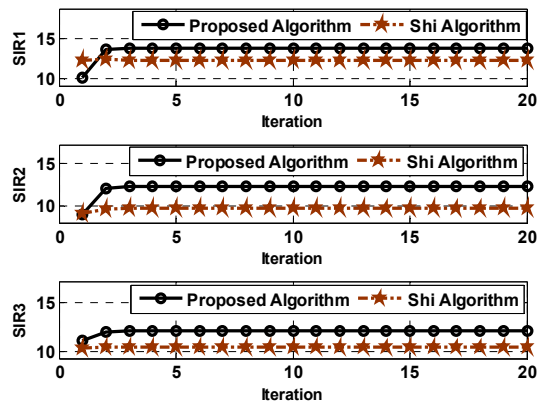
Proposed Algorithm
Shi Algorithm
SIR1
15
10
0
5
10
15
20
Iteration

Proposed Algorithm
Shi Algorithm
SIR2
15
10
0
5
10
15
20
Iteration

Proposed Algorithm
Shi Algorithm
SIR3
15
10
0
5
10
15
20
Iteration